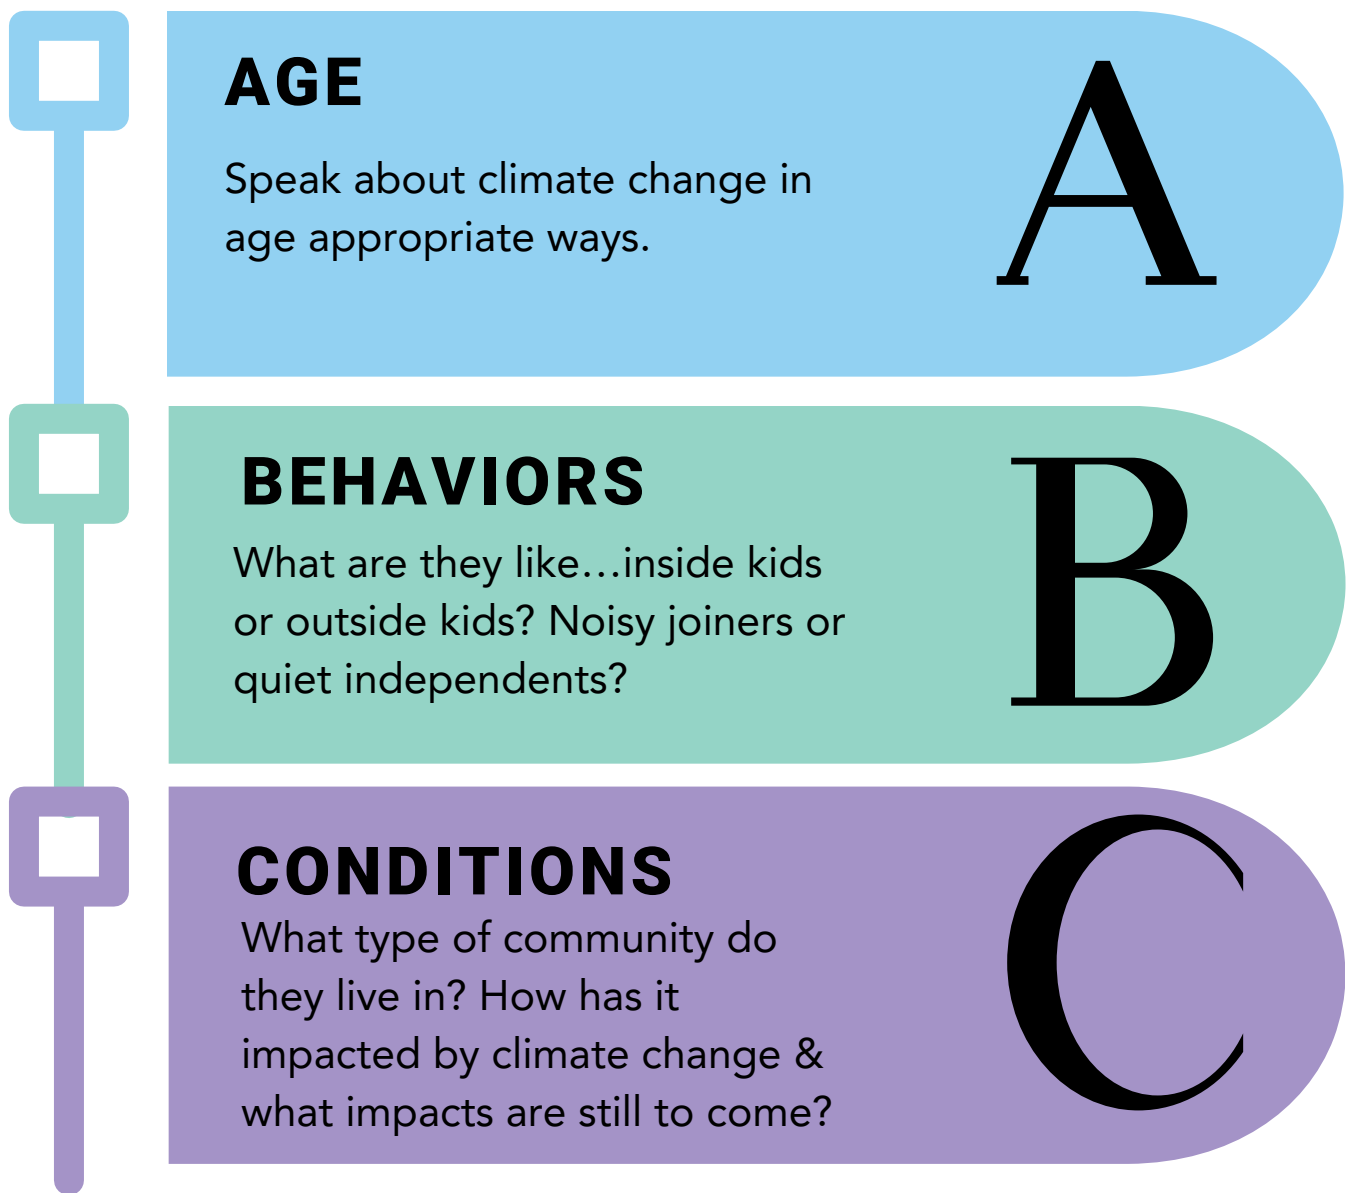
AGE

Speak about climate change in age appropriate ways.

A

BEHAVIORS

What are they like…inside kids or outside kids? Noisy joiners or quiet independents?

B

CONDITIONS

What type of community do they live in? How has it impacted by climate change & what impacts are still to come?

C